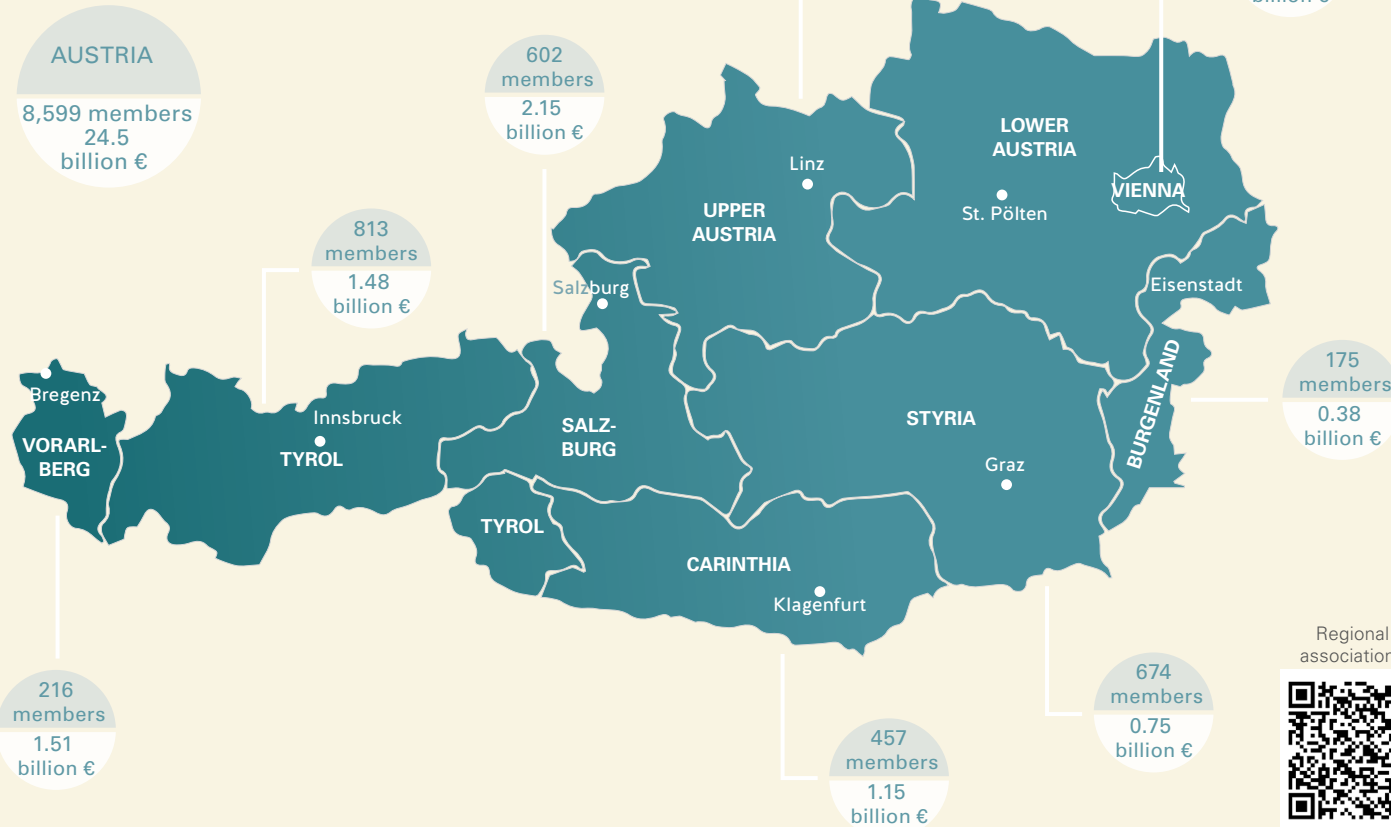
billion €

AUSTRIA
8,599 members
24.5
billion €

602
members
2.15
billion €

813
members
1.48
billion €

LOWER AUSTRIA
VIENNA
St. Pölten
Linz
UPPER AUSTRIA
Salzburg
Eisenstadt
BURGENLAND
Bregenz
VORARLBERG
Innsbruck
TYROL
SALZBURG
STYRIA
Graz
TYROL
CARINTHIA
Klagenfurt

175
members
0.38
billion €

216
members
1.51
billion €

457
members
1.15
billion €

674
members
0.75
billion €

Regional
association